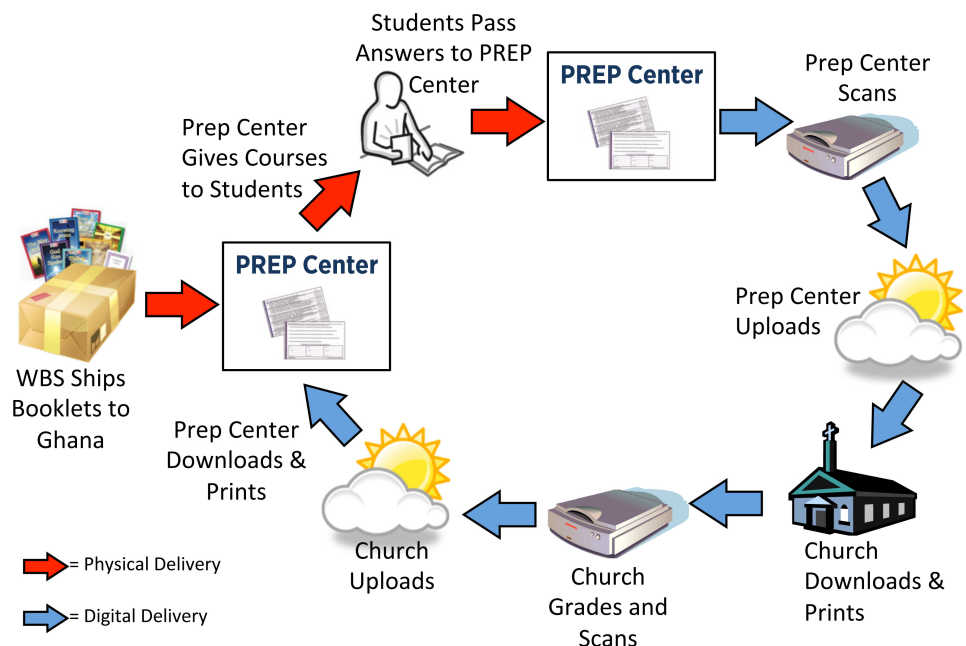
WBS Ships Booklets to Ghana

PREP Center

Prep Center Gives Courses to Students

Students Pass Answers to PREP Center

PREP Center

Prep Center Scans

Prep Center Uploads

Church Downloads & Prints

Church Grades and Scans

Church Uploads

Prep Center Downloads & Prints

= Physical Delivery

= Digital Delivery